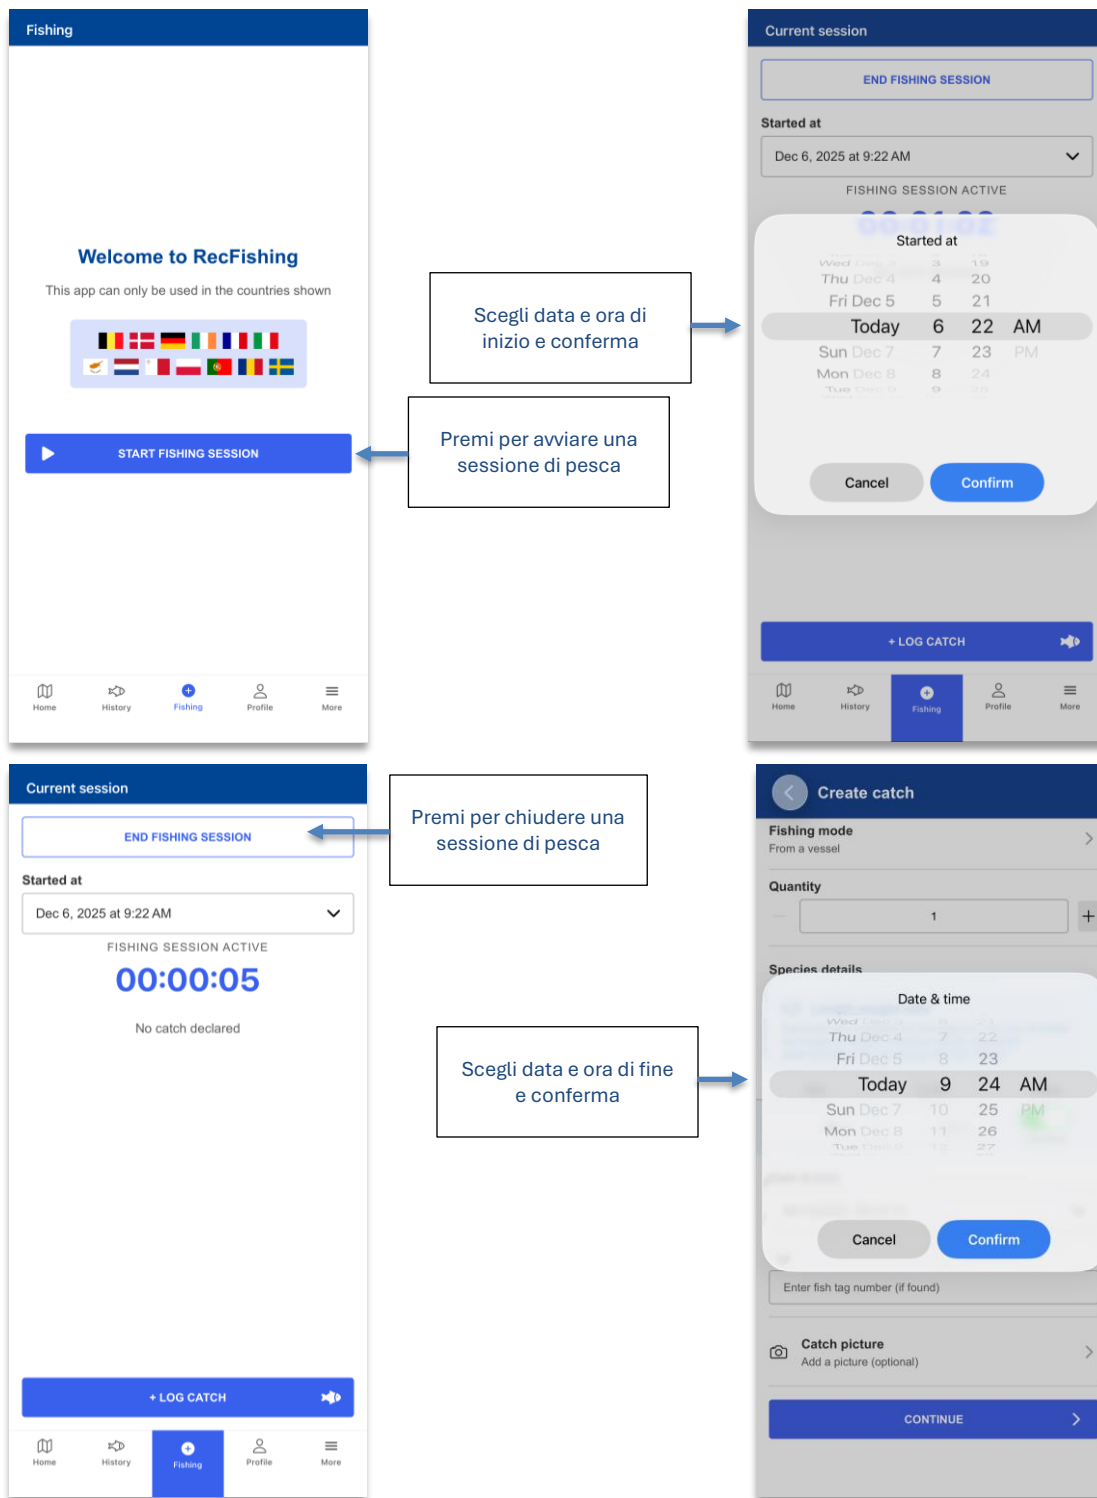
Fishing

Welcome to RecFishing

This app can only be used in the countries shown

START FISHING SESSION

Home History Fishing Profile More

Scegli data e ora di inizio e conferma

Premi per avviare una sessione di pesca

Current session

END FISHING SESSION

Started at

Dec 6, 2025 at 9:22 AM

FISHING SESSION ACTIVE

Started at

Wed Dec 3 3 19
Thu Dec 4 4 20
Fri Dec 5 5 21
Today 6 22 AM
Sun Dec 7 7 23 PM
Mon Dec 8 8 24
Tue Dec 9 9 25

Cancel Confirm

+ LOG CATCH

Home History Fishing Profile More

Current session

END FISHING SESSION

Started at

Dec 6, 2025 at 9:22 AM

FISHING SESSION ACTIVE

00:00:05

No catch declared

+ LOG CATCH

Home History Fishing Profile More

Premi per chiudere una sessione di pesca

Scegli data e ora di fine e conferma

Create catch

Fishing mode
From a vessel

Quantity

1

Species details

Date & time

Wed Dec 3 7 21
Thu Dec 4 7 22
Fri Dec 5 8 23
Today 9 24 AM
Sun Dec 7 10 25 PM
Mon Dec 8 11 26
Tue Dec 9 12 27

Cancel Confirm

Enter fish tag number (if found)

Catch picture
Add a picture (optional)

CONTINUE